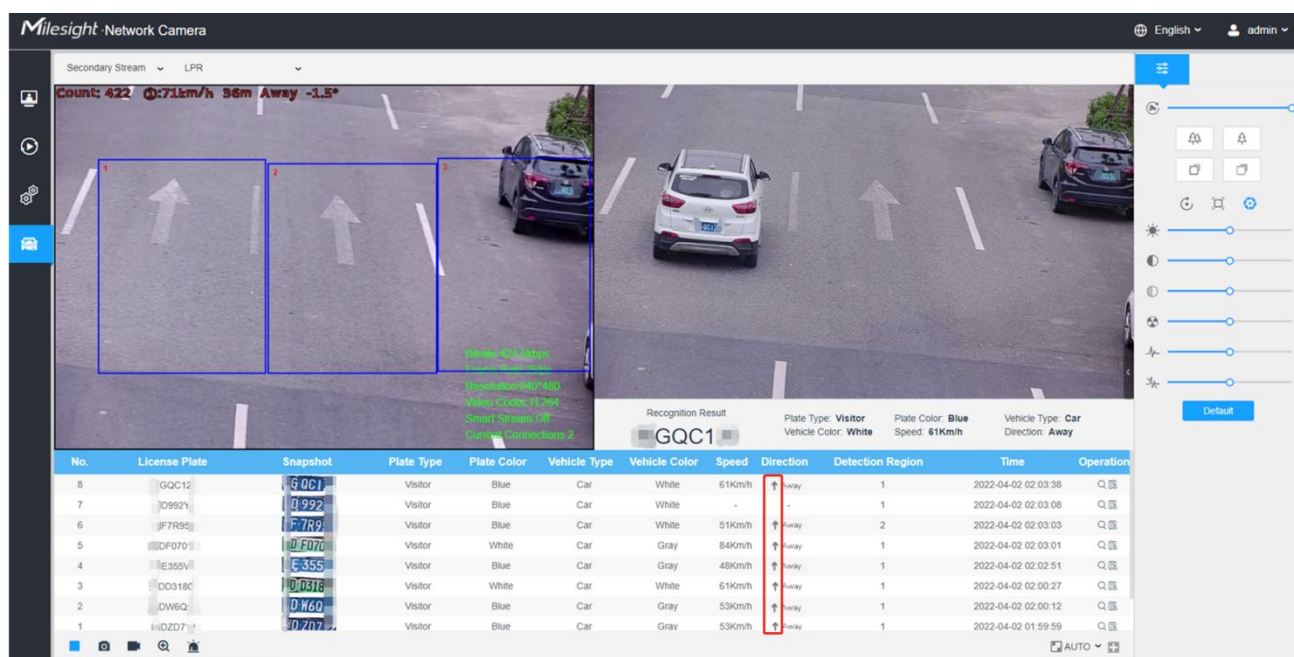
Milesight Network Camera

English admin

Secondary Stream LPR

Count: 422 ⓥ:71km/h 36m Away -1.5°

1 2 3

Bitrate 474.0kbps
Frame Rate 25fps
Resolution 640*480
Video Codec H.264
Smart Stream Off
Current Connections 2

Recognition Result
GQC1

Plate Type: Visitor
Vehicle Color: White
Plate Color: Blue
Speed: 61Km/h
Vehicle Type: Car
Direction: Away

Default

| No. | License Plate | Snapshot | Plate Type | Plate Color | Vehicle Type | Vehicle Color | Speed | Direction | Detection Region | Time | Operation |
|---|---|---|---|---|---|---|---|---|---|---|---|
| 8 | GQC12 | GQC1 | Visitor | Blue | Car | White | 61Km/h | Away | 1 | 2022-04-02 02:03:38 | |
| 7 | D992Y | D992 | Visitor | Blue | Car | White | - | - | 1 | 2022-04-02 02:03:08 | |
| 6 | F7R95 | F7R9 | Visitor | Blue | Car | White | 51Km/h | Away | 2 | 2022-04-02 02:03:03 | |
| 5 | DF070 | DF070 | Visitor | White | Car | Gray | 84Km/h | Away | 1 | 2022-04-02 02:03:01 | |
| 4 | E355V | E355 | Visitor | Blue | Car | Gray | 48Km/h | Away | 1 | 2022-04-02 02:02:51 | |
| 3 | DD318 | D0318 | Visitor | White | Car | White | 61Km/h | Away | 1 | 2022-04-02 02:00:27 | |
| 2 | DW6Q | DW6Q | Visitor | Blue | Car | Gray | 53Km/h | Away | 1 | 2022-04-02 02:00:12 | |
| 1 | DZD7 | DZ07 | Visitor | Blue | Car | Gray | 53Km/h | Away | 1 | 2022-04-02 01:59:59 | |

AUTO